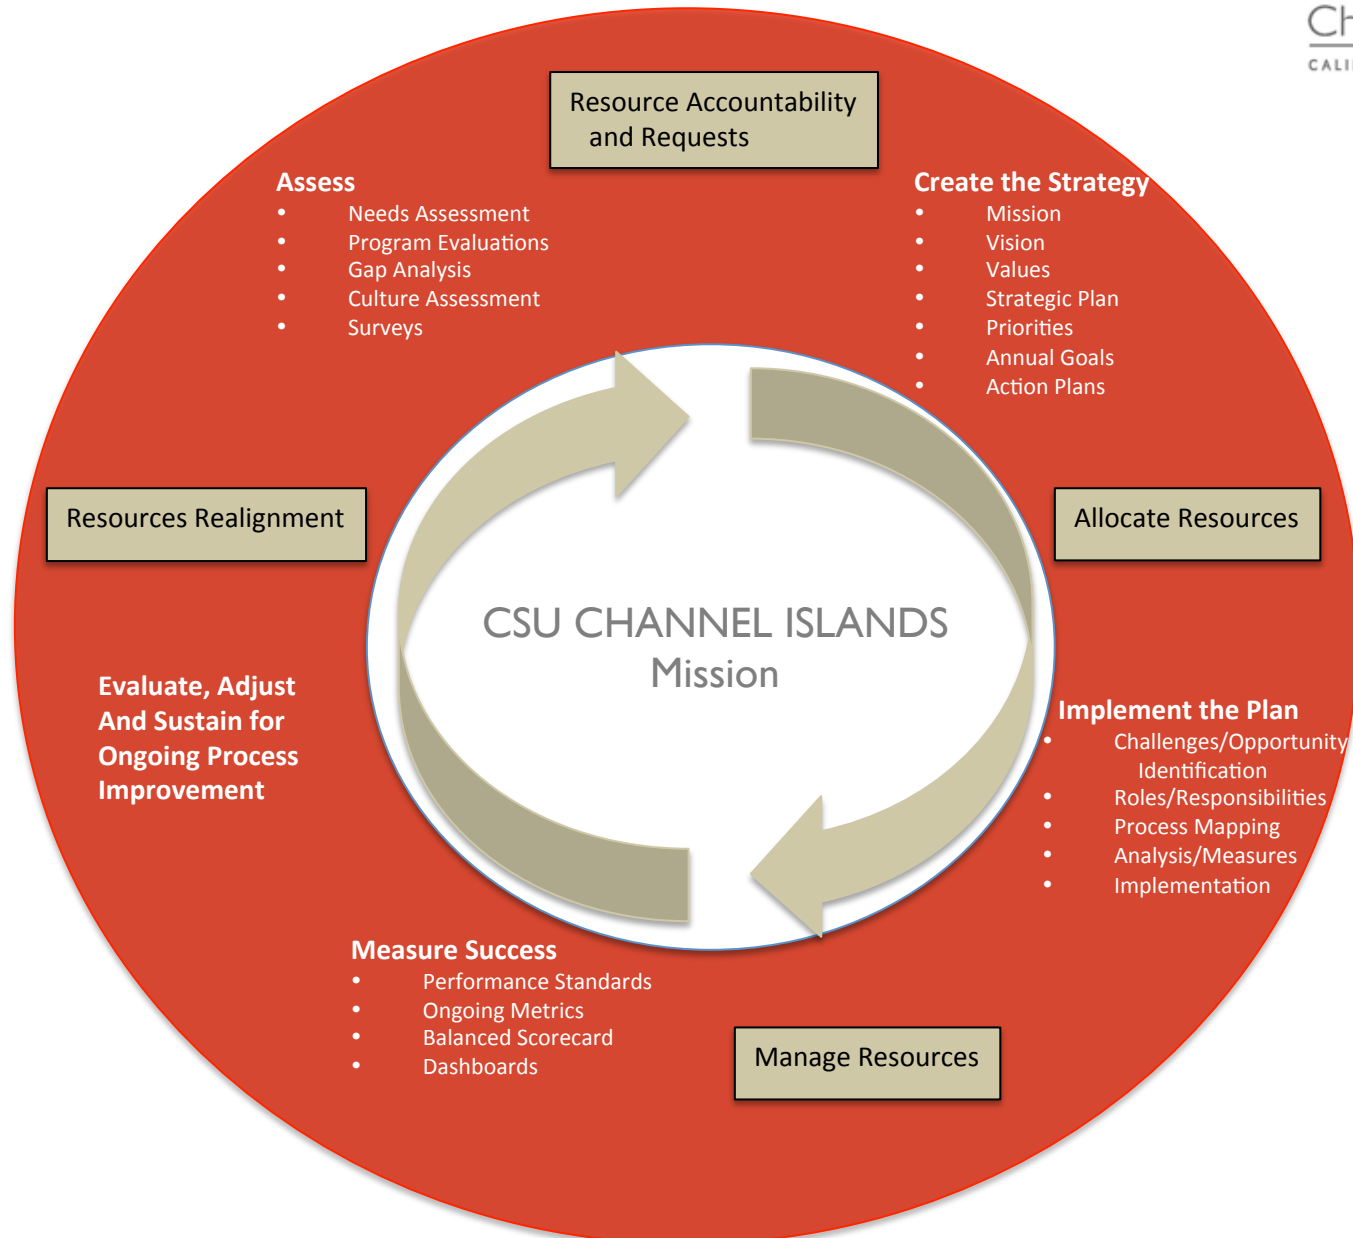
Ch
CALI

Resource Accountability and Requests

Assess
- Needs Assessment
- Program Evaluations
- Gap Analysis
- Culture Assessment
- Surveys

Create the Strategy
- Mission
- Vision
- Values
- Strategic Plan
- Priorities
- Annual Goals
- Action Plans

Resources Realignment

Allocate Resources

CSU CHANNEL ISLANDS
Mission

Evaluate, Adjust And Sustain for Ongoing Process Improvement

Implement the Plan
- Challenges/Opportunity Identification
- Roles/Responsibilities
- Process Mapping
- Analysis/Measures
- Implementation

Measure Success
- Performance Standards
- Ongoing Metrics
- Balanced Scorecard
- Dashboards

Manage Resources